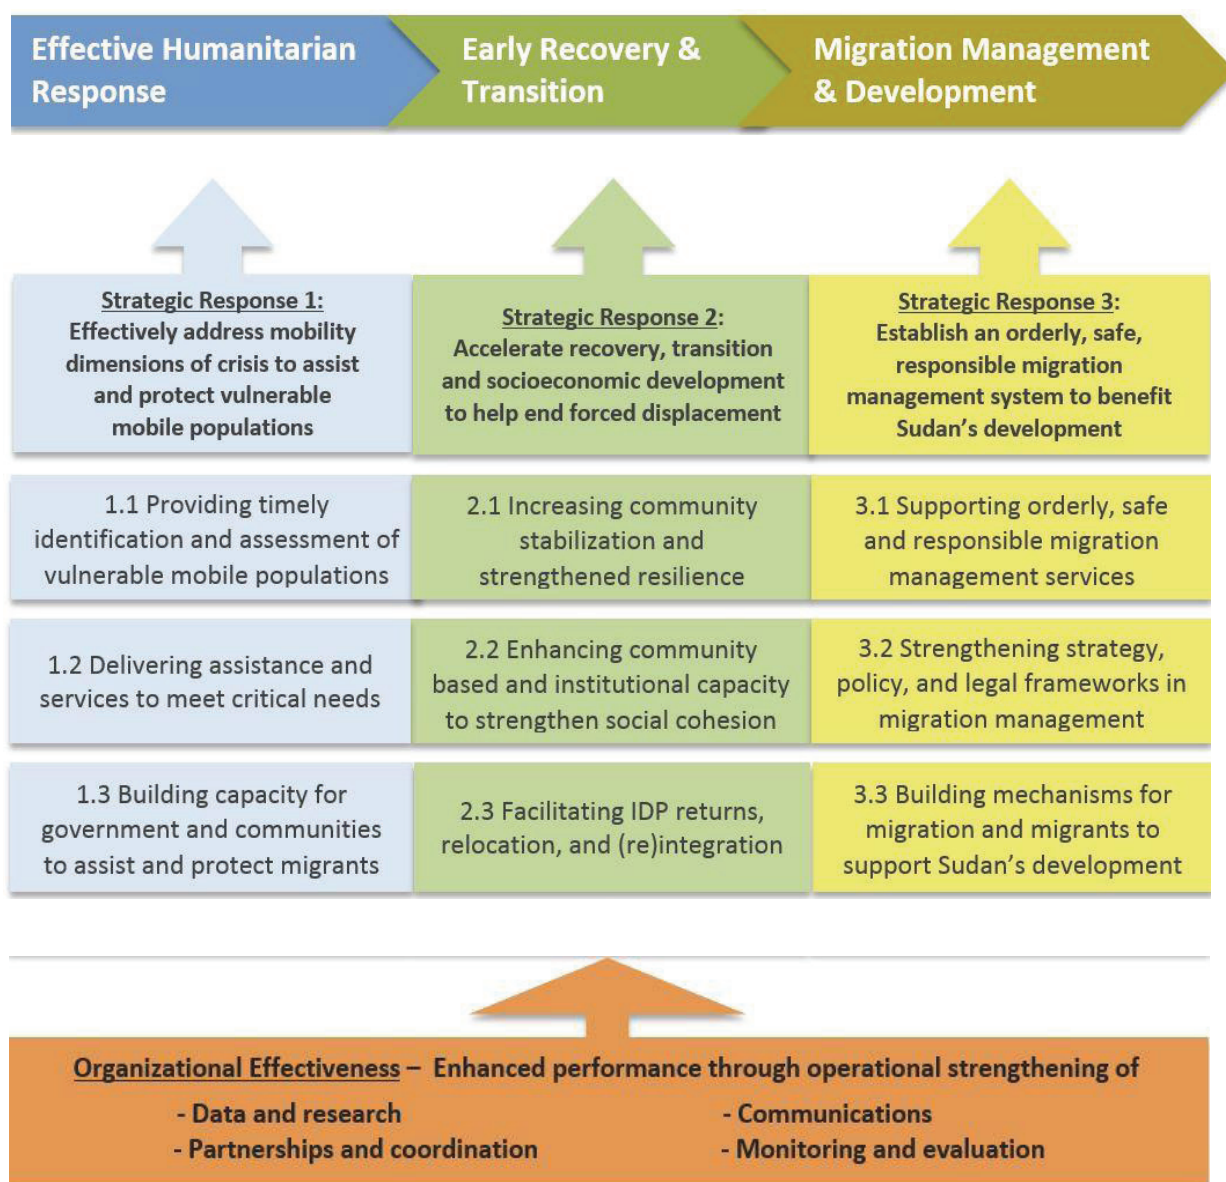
Effective Humanitarian Response

Early Recovery & Transition

Migration Management & Development

Strategic Response 1: Effectively address mobility dimensions of crisis to assist and protect vulnerable mobile populations

Strategic Response 2: Accelerate recovery, transition and socioeconomic development to help end forced displacement

Strategic Response 3: Establish an orderly, safe, responsible migration management system to benefit Sudan's development

| 1.1 Providing timely identification and assessment of vulnerable mobile populations | 2.1 Increasing community stabilization and strengthened resilience | 3.1 Supporting orderly, safe and responsible migration management services |
|---|---|---|
| 1.2 Delivering assistance and services to meet critical needs | 2.2 Enhancing community based and institutional capacity to strengthen social cohesion | 3.2 Strengthening strategy, policy, and legal frameworks in migration management |
| 1.3 Building capacity for government and communities to assist and protect migrants | 2.3 Facilitating IDP returns, relocation, and (re)integration | 3.3 Building mechanisms for migration and migrants to support Sudan's development |

Organizational Effectiveness – Enhanced performance through operational strengthening of

- Data and research
- Partnerships and coordination
- Communications
- Monitoring and evaluation